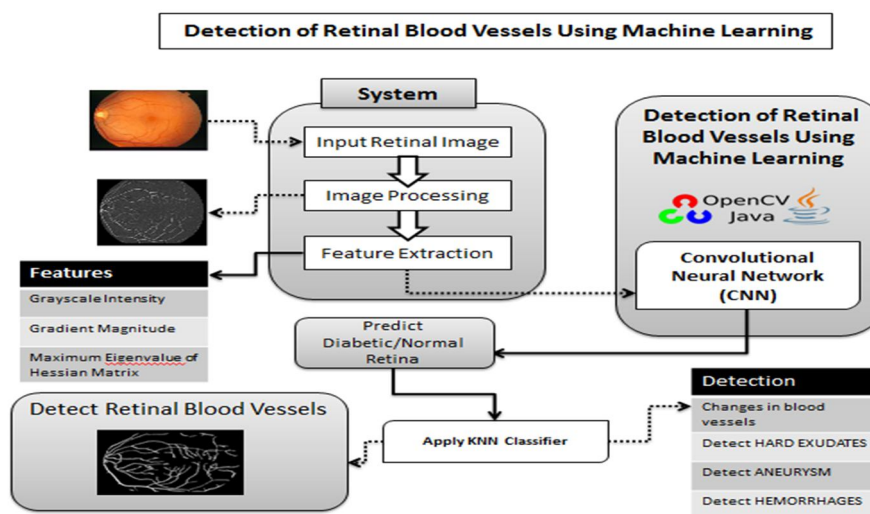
Detection of Retinal Blood Vessels Using Machine Learning

System

Input Retinal Image

Image Processing

Feature Extraction

Detection of Retinal Blood Vessels Using Machine Learning

OpenCV
Java

Convolutional Neural Network (CNN)

Features

Grayscale Intensity

Gradient Magnitude

Maximum Eigenvalue of Hessian Matrix

Predict Diabetic/Normal Retina

Detection

Changes in blood vessels

Detect HARD EXUDATES

Detect ANEURYSM

Detect HEMORRHAGES

Detect Retinal Blood Vessels

Apply KNN Classifier